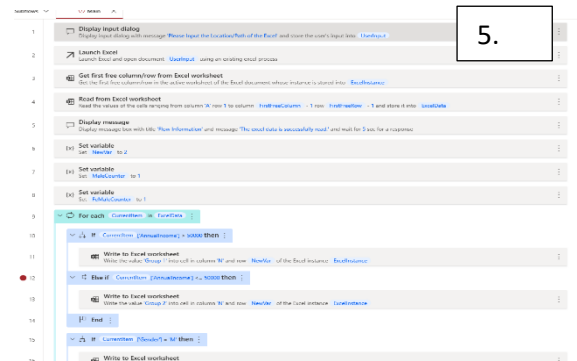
Subflows
Main

5.

1 Display input dialog
Display input dialog with message 'Please input the Location/Path of the Excel' and store the user's input into UserInput

2 Launch Excel
Launch Excel and open document UserInput using an existing excel process

3 Get first free column/row from Excel worksheet
Get the first free column/row in the active worksheet of the Excel document whose instance is stored into ExcelInstance

4 Read from Excel worksheet
Read the values of the cells ranging from column 'A' row 1 to column FirstFreeColumn - 1 row FirstFreeRow - 1 and store it into ExcelData

5 Display message
Display message box with title 'Flow Information' and message 'The excel data is successfully read.' and wait for 3 sec for a response

6 Set variable
Set NewVar to 2

7 Set variable
Set MaleCounter to 1

8 Set variable
Set FeMaleCounter to 1

9 For each CurrentItem in ExcelData

10 If CurrentItem ['AnnualIncome'] < 50000 then

11 Write to Excel worksheet
Write the value 'Group 1' into cell in column 'N' and row NewVar of the Excel instance ExcelInstance

12 Else if CurrentItem ['AnnualIncome'] >= 50000 then

13 Write to Excel worksheet
Write the value 'Group 2' into cell in column 'N' and row NewVar of the Excel instance ExcelInstance

14 End

15 If CurrentItem ['Gender'] = 'M' then

Write to Excel worksheet